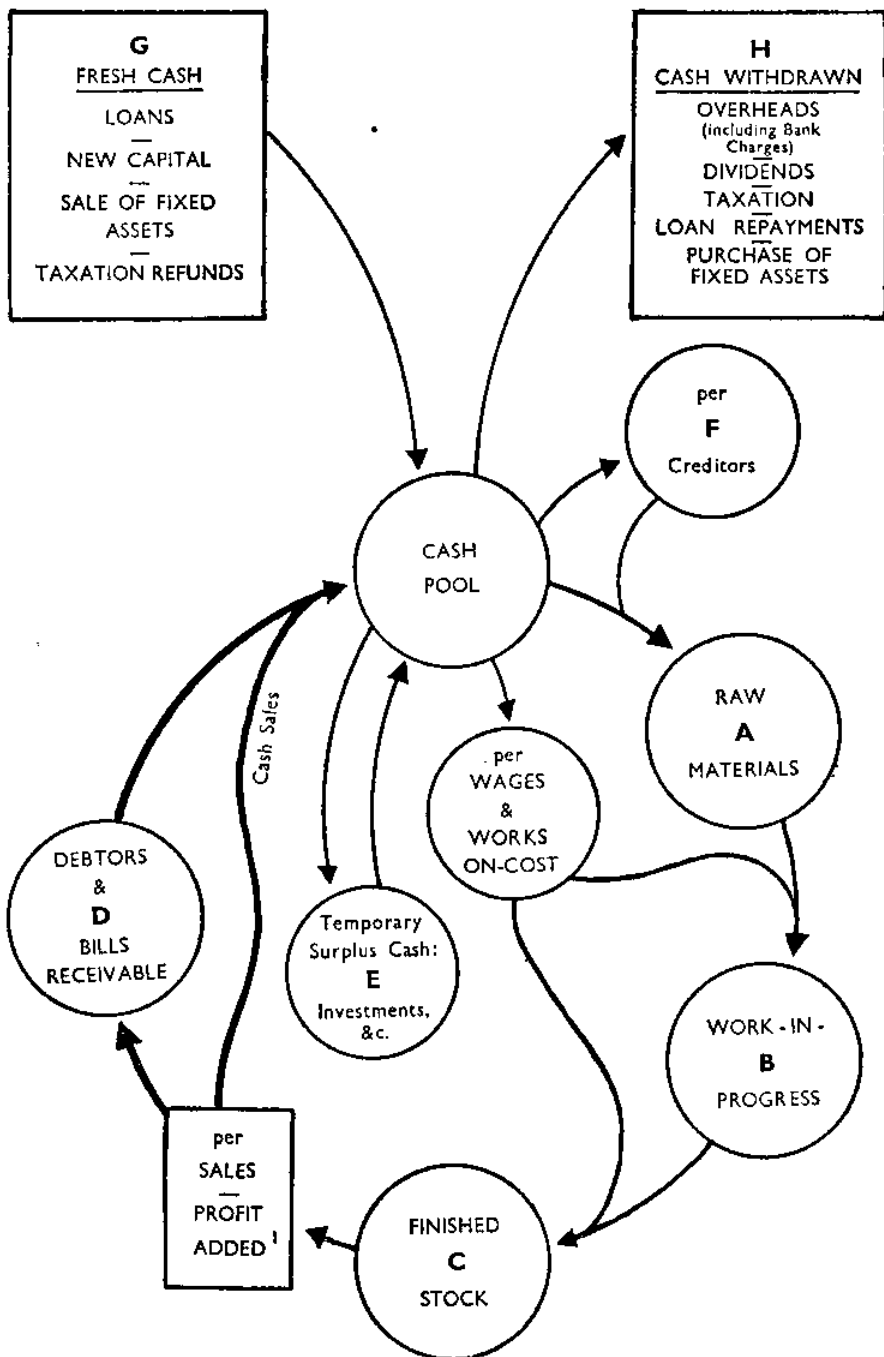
G
FRESH CASH
LOANS
NEW CAPITAL
SALE OF FIXED ASSETS
TAXATION REFUNDS

H
CASH WITHDRAWN
OVERHEADS (including Bank Charges)
DIVIDENDS
TAXATION
LOAN REPAYMENTS
PURCHASE OF FIXED ASSETS

per
F
Creditors

CASH POOL

RAW
A
MATERIALS

per
WAGES
&
WORKS
ON-COST

Cash Sales

DEBTORS
&
D
BILLS
RECEIVABLE

Temporary Surplus Cash:
E
Investments, &c.

WORK-IN-
B
PROGRESS

per
SALES
PROFIT
ADDED $^1$

FINISHED
C
STOCK